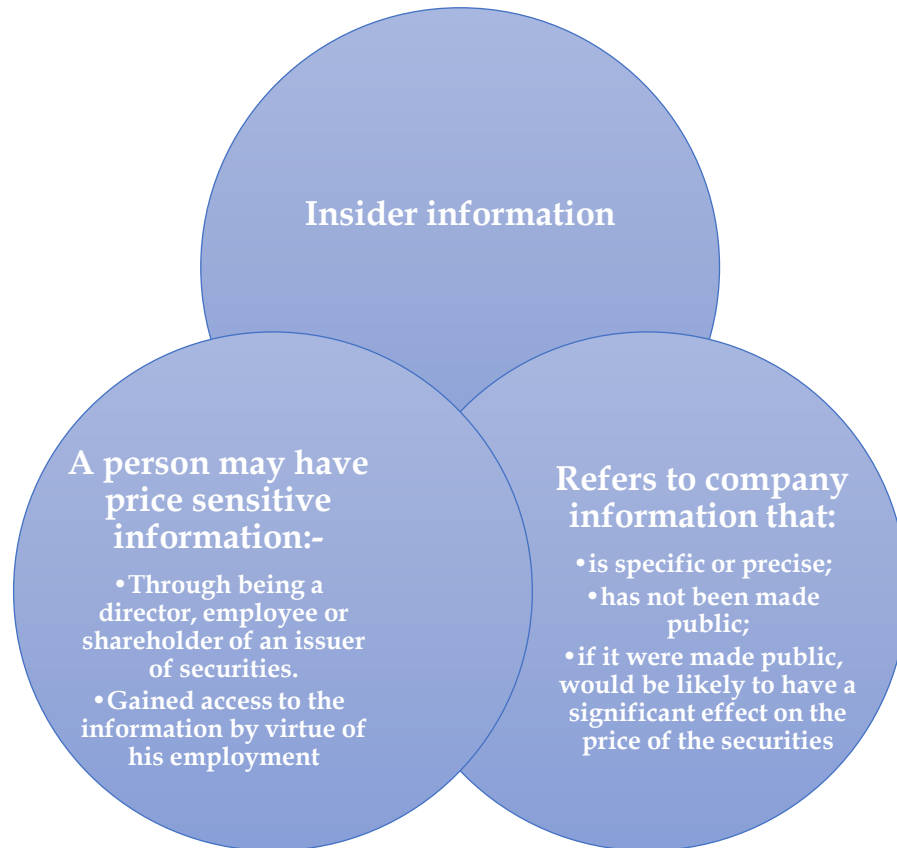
Insider information

A person may have price sensitive information:-

•Through being a director, employee or shareholder of an issuer of securities.
•Gained access to the information by virtue of his employment

Refers to company information that:

•is specific or precise;
•has not been made public;
•if it were made public, would be likely to have a significant effect on the price of the securities